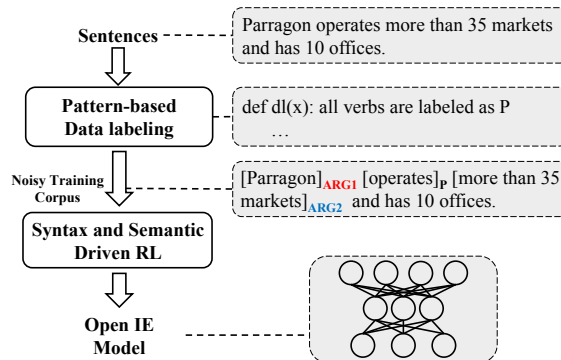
Sentences

Parragon operates more than 35 markets and has 10 offices.

Pattern-based Data labeling

def dl(x): all verbs are labeled as P
…

Noisy Training Corpus

[Parragon]$_{\textbf{ARG1}}$ [operates]$_{\textbf{P}}$ [more than 35 markets]$_{\textbf{ARG2}}$ and has 10 offices.

Syntax and Semantic Driven RL

Open IE Model